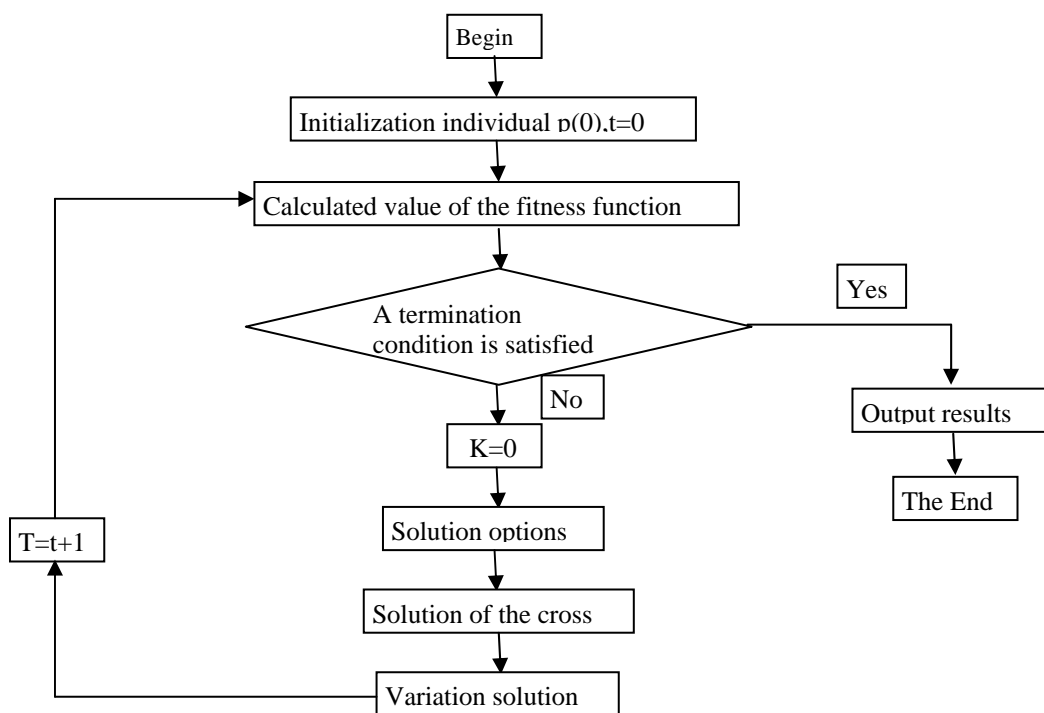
Begin

Initialization individual p(0),t=0

Calculated value of the fitness function

A termination condition is satisfied

Yes

No

Output results

The End

K=0

Solution options

Solution of the cross

Variation solution

T=t+1